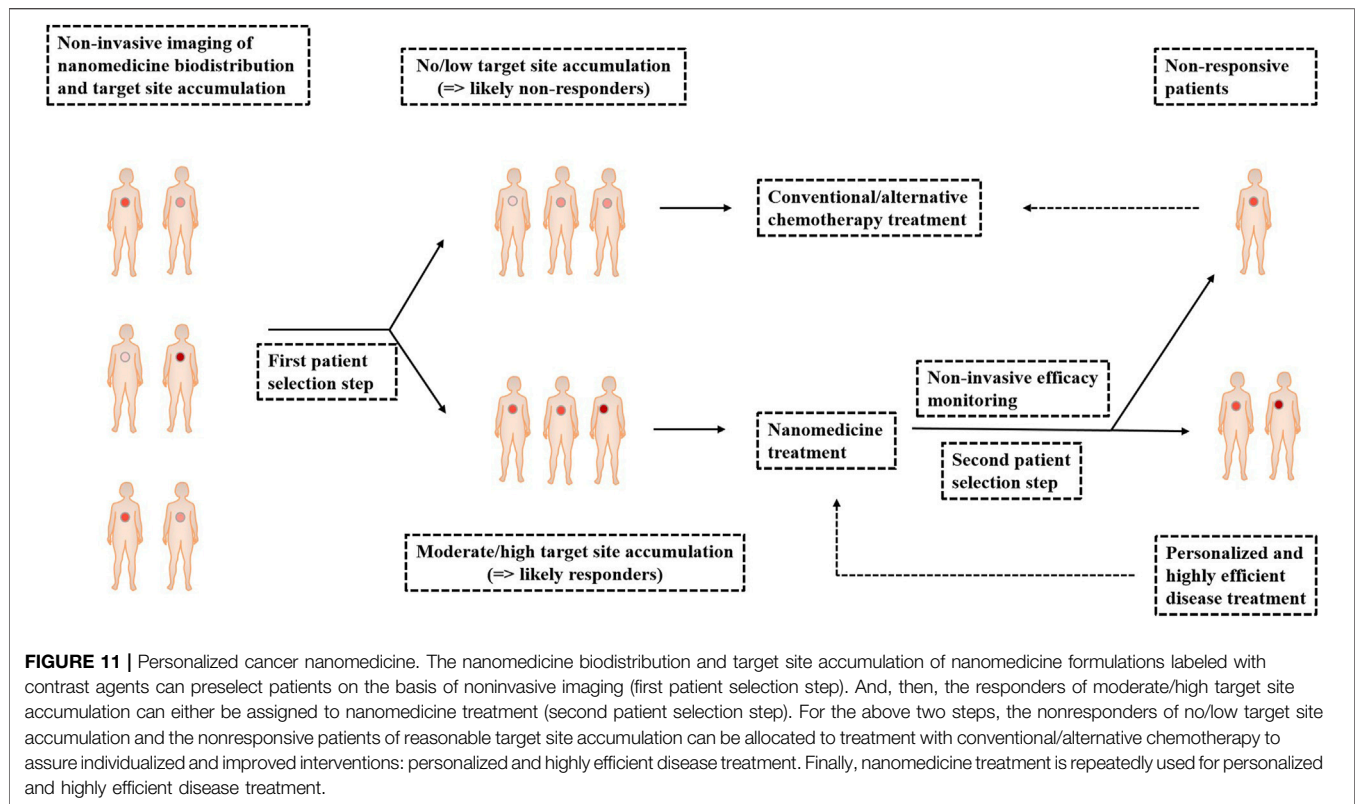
Non-invasive imaging of nanomedicine biodistribution and target site accumulation

No/low target site accumulation (=> likely non-responders)

Non-responsive patients

Conventional/alternative chemotherapy treatment

First patient selection step

Non-invasive efficacy monitoring

Nanomedicine treatment

Second patient selection step

Moderate/high target site accumulation (=> likely responders)

Personalized and highly efficient disease treatment

**FIGURE 11** | Personalized cancer nanomedicine. The nanomedicine biodistribution and target site accumulation of nanomedicine formulations labeled with contrast agents can preselect patients on the basis of noninvasive imaging (first patient selection step). And, then, the responders of moderate/high target site accumulation can either be assigned to nanomedicine treatment (second patient selection step). For the above two steps, the nonresponders of no/low target site accumulation and the nonresponsive patients of reasonable target site accumulation can be allocated to treatment with conventional/alternative chemotherapy to assure individualized and improved interventions: personalized and highly efficient disease treatment. Finally, nanomedicine treatment is repeatedly used for personalized and highly efficient disease treatment.